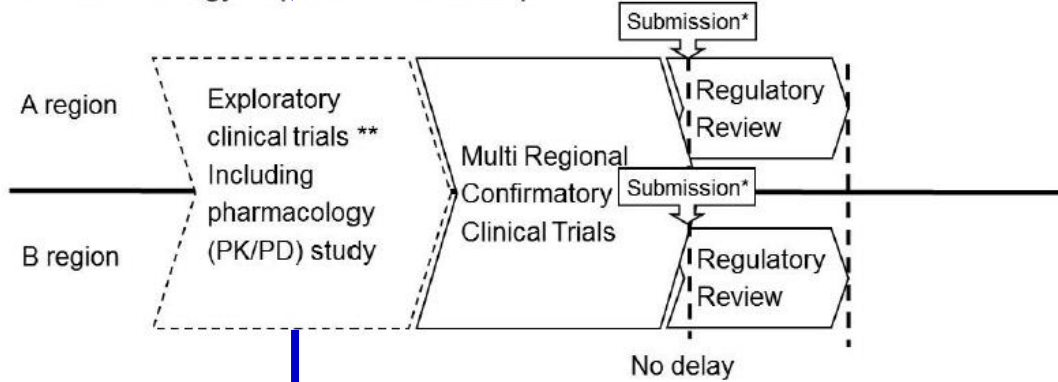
Submission*

A region

Exploratory clinical trials ** Including pharmacology (PK/PD) study

Multi Regional Confirmatory Clinical Trials

Regulatory Review

Submission*

B region

Regulatory Review

No delay